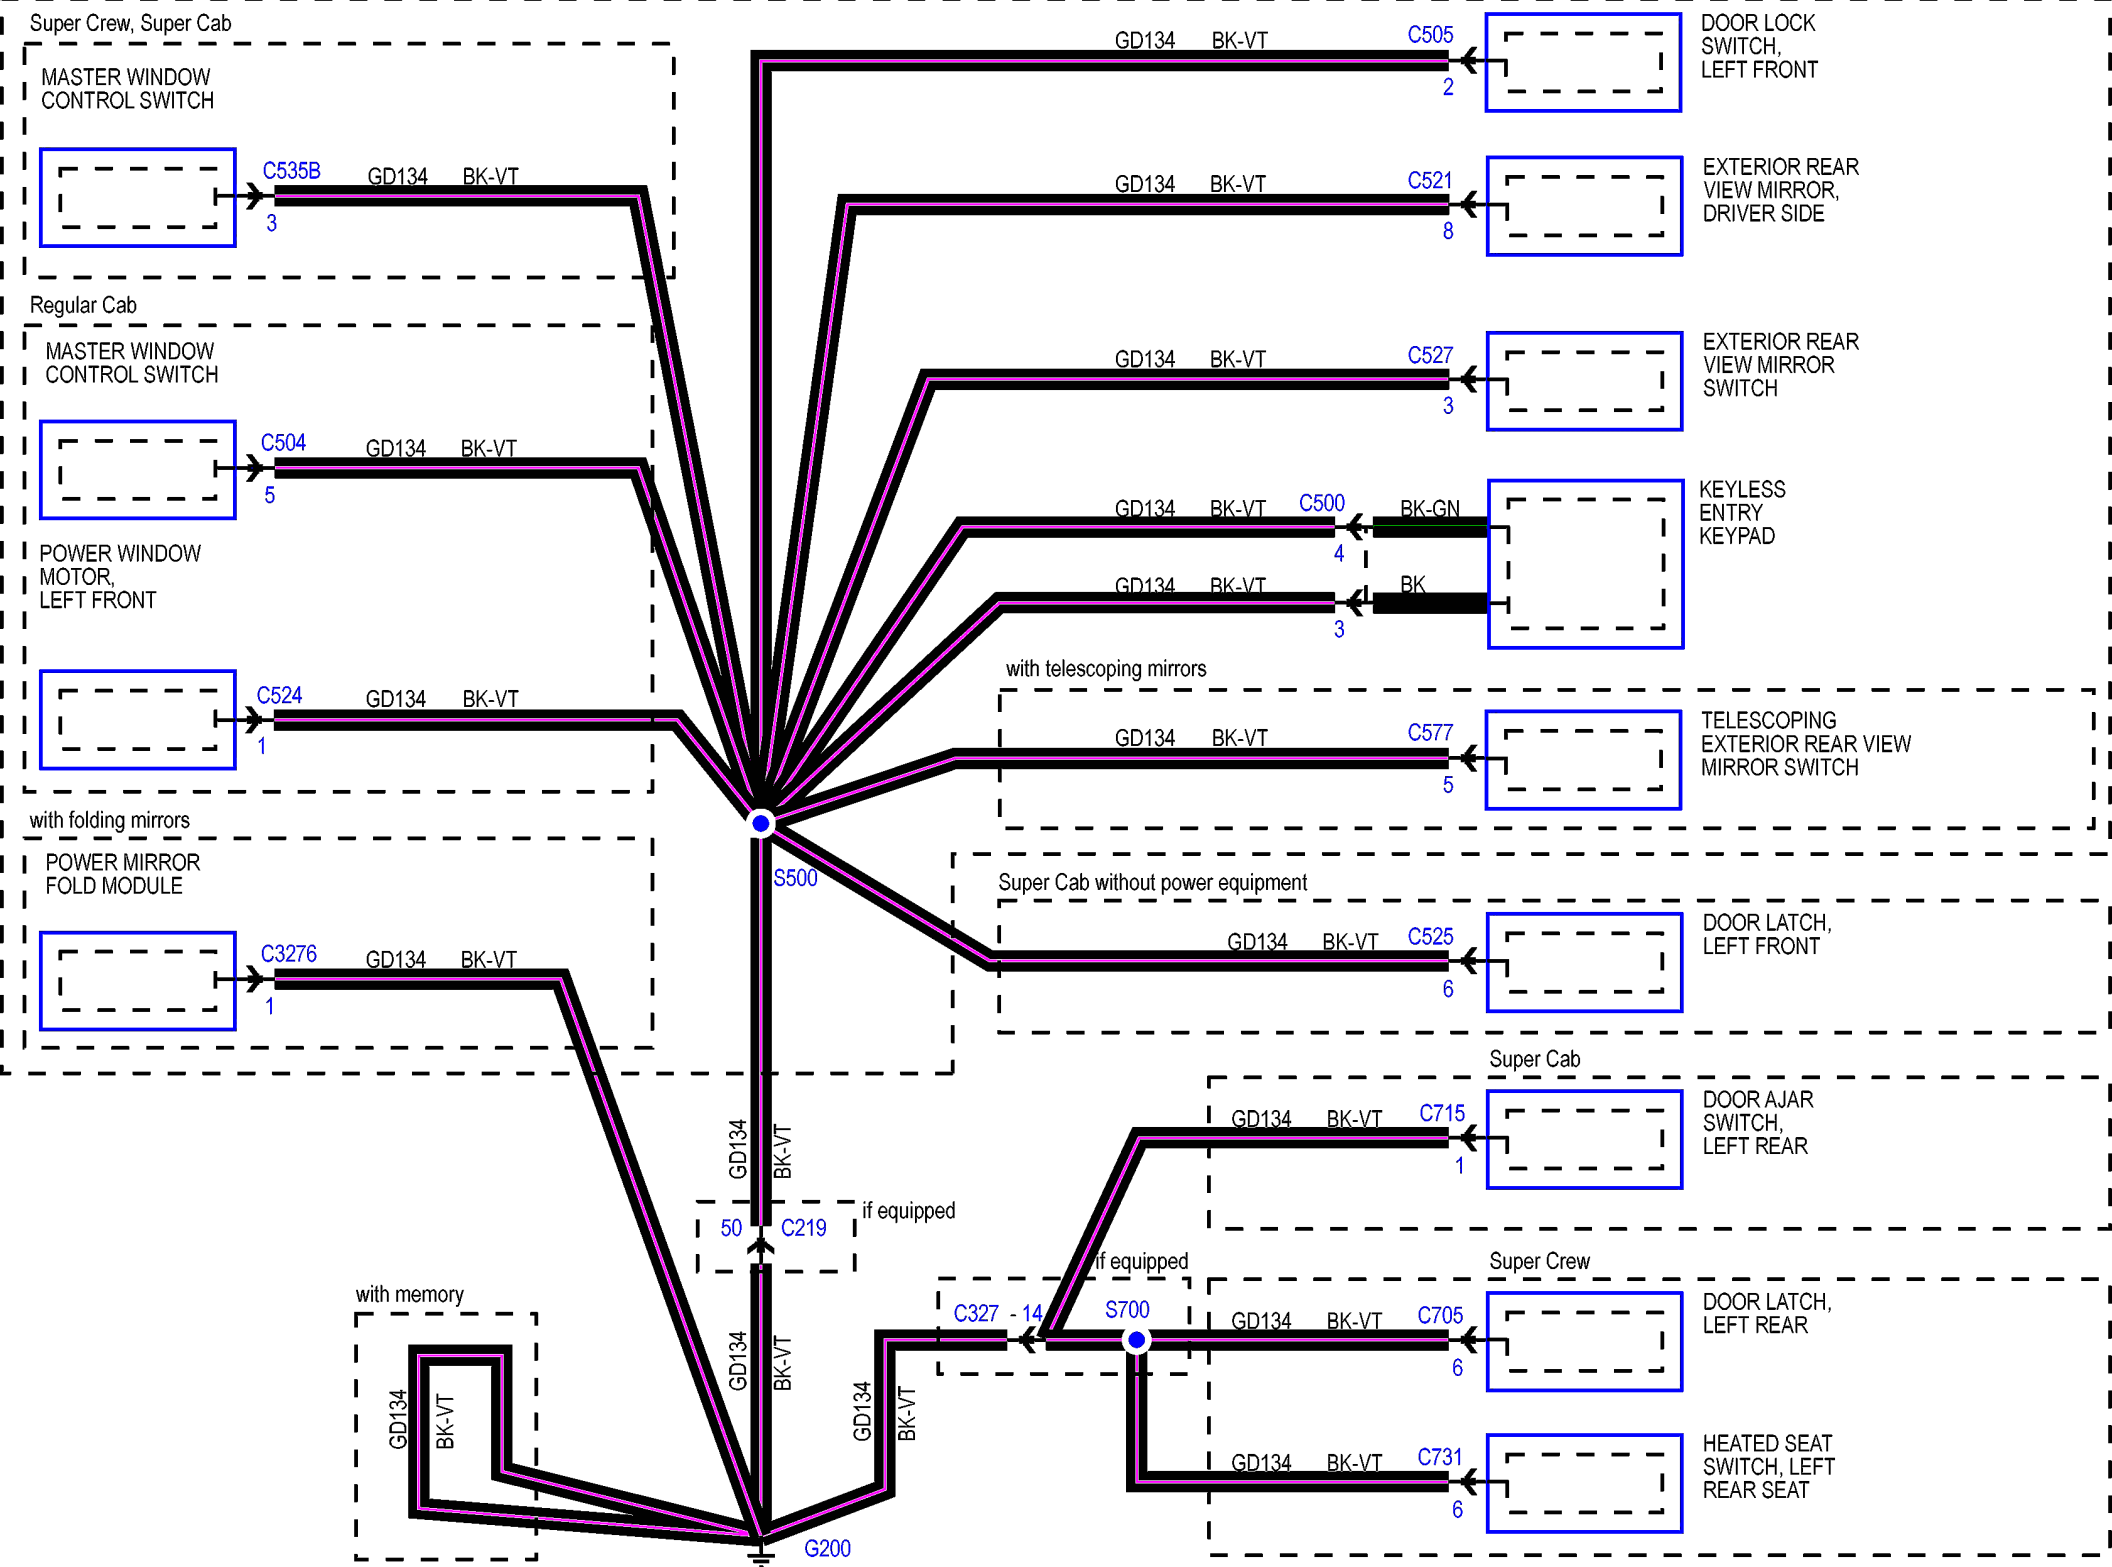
Super Crew, Super Cab

MASTER WINDOW CONTROL SWITCH

C535B 3 GD134 BK-VT

Regular Cab

MASTER WINDOW CONTROL SWITCH

C504 5 GD134 BK-VT

POWER WINDOW MOTOR, LEFT FRONT

C524 1 GD134 BK-VT

with folding mirrors

POWER MIRROR FOLD MODULE

C3276 1 GD134 BK-VT

GD134 BK-VT C505 2 DOOR LOCK SWITCH, LEFT FRONT

GD134 BK-VT C521 8 EXTERIOR REAR VIEW MIRROR, DRIVER SIDE

GD134 BK-VT C527 3 EXTERIOR REAR VIEW MIRROR SWITCH

GD134 BK-VT C500 4 BK-GN KEYLESS ENTRY KEYPAD

GD134 BK-VT 3 BK

with telescoping mirrors

GD134 BK-VT C577 5 TELESCOPING EXTERIOR REAR VIEW MIRROR SWITCH

S500

Super Cab without power equipment

GD134 BK-VT C525 6 DOOR LATCH, LEFT FRONT

Super Cab

GD134 BK-VT C715 1 DOOR AJAR SWITCH, LEFT REAR

GD134 BK-VT

50 C219 if equipped

if equipped

C327 - 14 S700

Super Crew

GD134 BK-VT C705 6 DOOR LATCH, LEFT REAR

GD134 BK-VT C731 6 HEATED SEAT SWITCH, LEFT REAR SEAT

with memory

GD134 BK-VT

GD134 BK-VT

GD134 BK-VT

G200